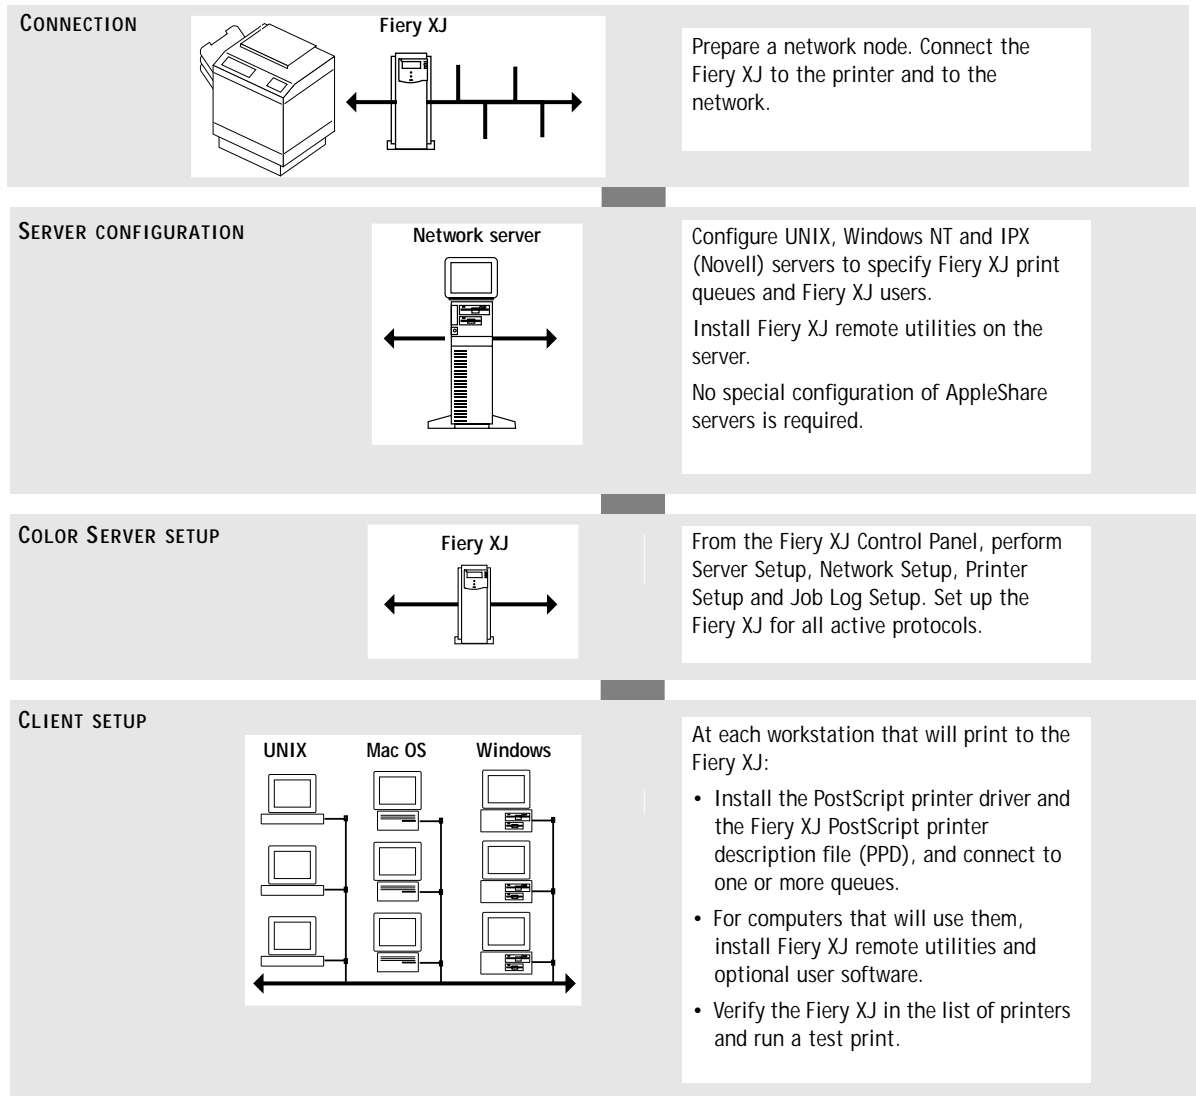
CONNECTION

Fiery XJ

Prepare a network node. Connect the Fiery XJ to the printer and to the network.

SERVER CONFIGURATION

Network server

Configure UNIX, Windows NT and IPX (Novell) servers to specify Fiery XJ print queues and Fiery XJ users.

Install Fiery XJ remote utilities on the server.

No special configuration of AppleShare servers is required.

COLOR SERVER SETUP

Fiery XJ

From the Fiery XJ Control Panel, perform Server Setup, Network Setup, Printer Setup and Job Log Setup. Set up the Fiery XJ for all active protocols.

CLIENT SETUP

UNIX Mac OS Windows

At each workstation that will print to the Fiery XJ:

• Install the PostScript printer driver and the Fiery XJ PostScript printer description file (PPD), and connect to one or more queues.

• For computers that will use them, install Fiery XJ remote utilities and optional user software.

• Verify the Fiery XJ in the list of printers and run a test print.